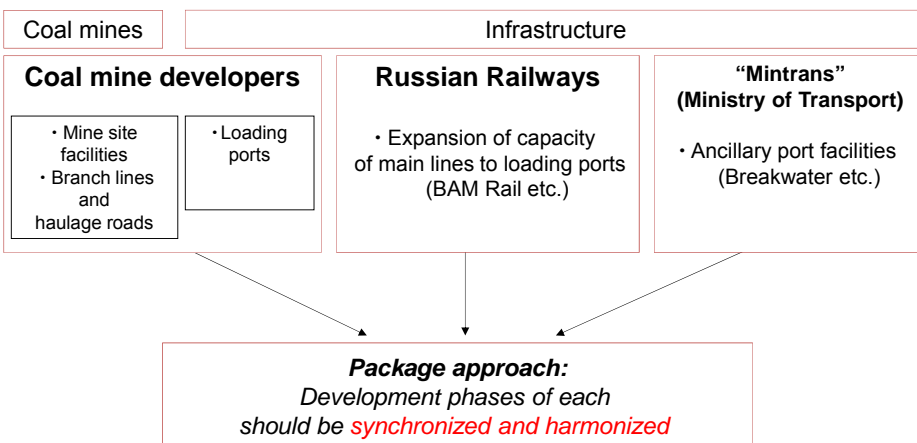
Coal mines

Infrastructure

Coal mine developers

・Mine site facilities
・Branch lines and haulage roads

・Loading ports

Russian Railways

・Expansion of capacity of main lines to loading ports (BAM Rail etc.)

“Mintrans” (Ministry of Transport)

・Ancillary port facilities (Breakwater etc.)

*Package approach:*
*Development phases of each should be synchronized and harmonized*